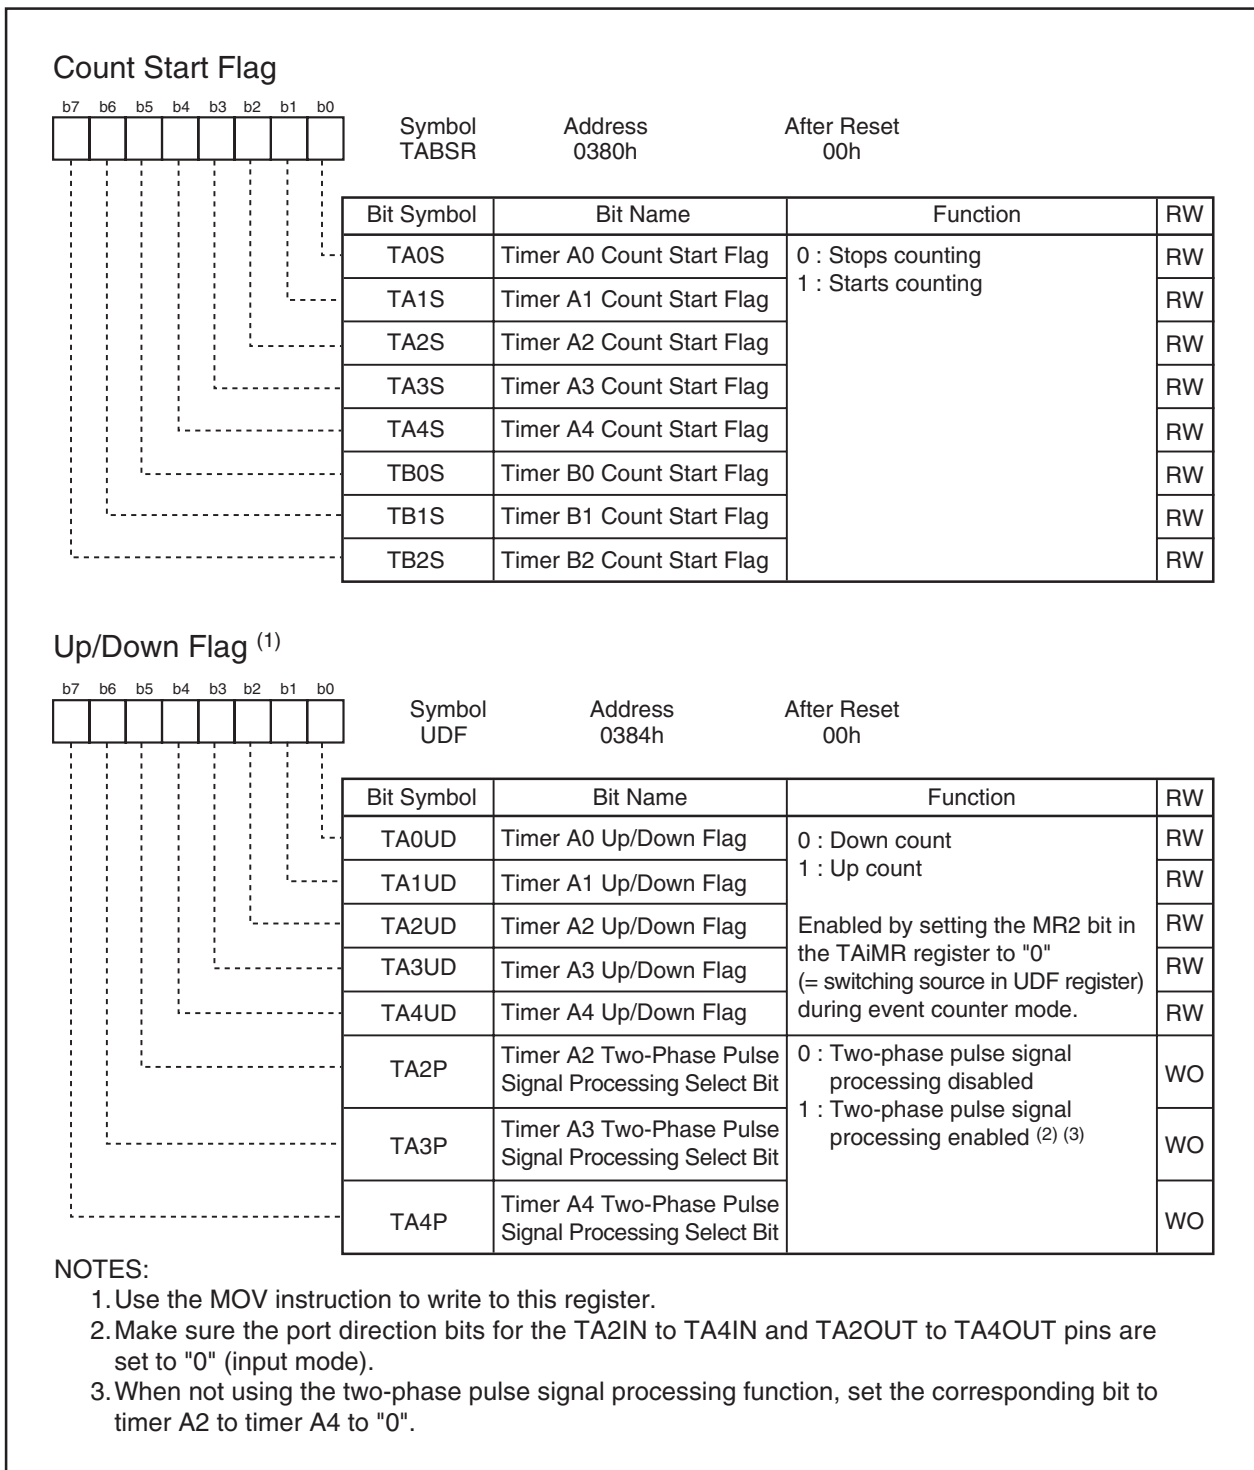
Count Start Flag

b7 b6 b5 b4 b3 b2 b1 b0

Symbol TABSR

Address 0380h

After Reset 00h

| Bit Symbol | Bit Name | Function | RW |
|---|---|---|---|
| TA0S | Timer A0 Count Start Flag | 0 : Stops counting 1 : Starts counting | RW |
| TA1S | Timer A1 Count Start Flag | | RW |
| TA2S | Timer A2 Count Start Flag | | RW |
| TA3S | Timer A3 Count Start Flag | | RW |
| TA4S | Timer A4 Count Start Flag | | RW |
| TB0S | Timer B0 Count Start Flag | | RW |
| TB1S | Timer B1 Count Start Flag | | RW |
| TB2S | Timer B2 Count Start Flag | | RW |

Up/Down Flag $^{(1)}$

b7 b6 b5 b4 b3 b2 b1 b0

Symbol UDF

Address 0384h

After Reset 00h

| Bit Symbol | Bit Name | Function | RW |
|---|---|---|---|
| TA0UD | Timer A0 Up/Down Flag | 0 : Down count 1 : Up count | RW |
| TA1UD | Timer A1 Up/Down Flag | | RW |
| TA2UD | Timer A2 Up/Down Flag | Enabled by setting the MR2 bit in the TAiMR register to "0" (= switching source in UDF register) during event counter mode. | RW |
| TA3UD | Timer A3 Up/Down Flag | | RW |
| TA4UD | Timer A4 Up/Down Flag | | RW |
| TA2P | Timer A2 Two-Phase Pulse Signal Processing Select Bit | 0 : Two-phase pulse signal processing disabled 1 : Two-phase pulse signal processing enabled $^{(2)}$ $^{(3)}$ | WO |
| TA3P | Timer A3 Two-Phase Pulse Signal Processing Select Bit | | WO |
| TA4P | Timer A4 Two-Phase Pulse Signal Processing Select Bit | | WO |

NOTES:
1. Use the MOV instruction to write to this register.
2. Make sure the port direction bits for the TA2IN to TA4IN and TA2OUT to TA4OUT pins are set to "0" (input mode).
3. When not using the two-phase pulse signal processing function, set the corresponding bit to timer A2 to timer A4 to "0".